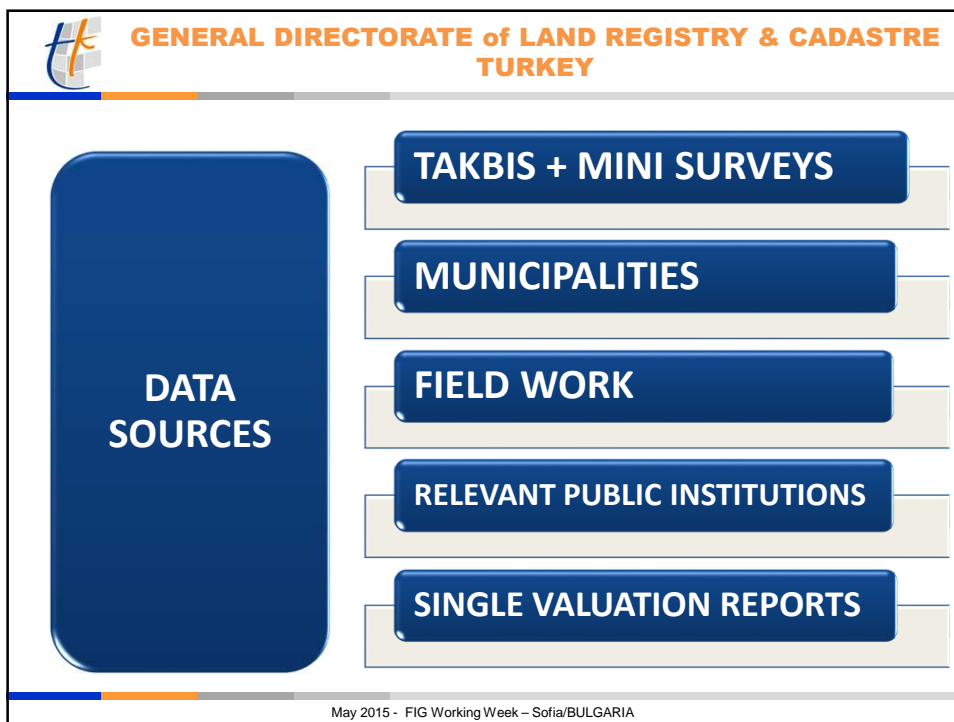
GENERAL DIRECTORATE of LAND REGISTRY & CADASTRE TURKEY

DATA SOURCES

TAKBIS + MINI SURVEYS

MUNICIPALITIES

FIELD WORK

RELEVANT PUBLIC INSTITUTIONS

SINGLE VALUATION REPORTS

May 2015 - FIG Working Week – Sofia/BULGARIA